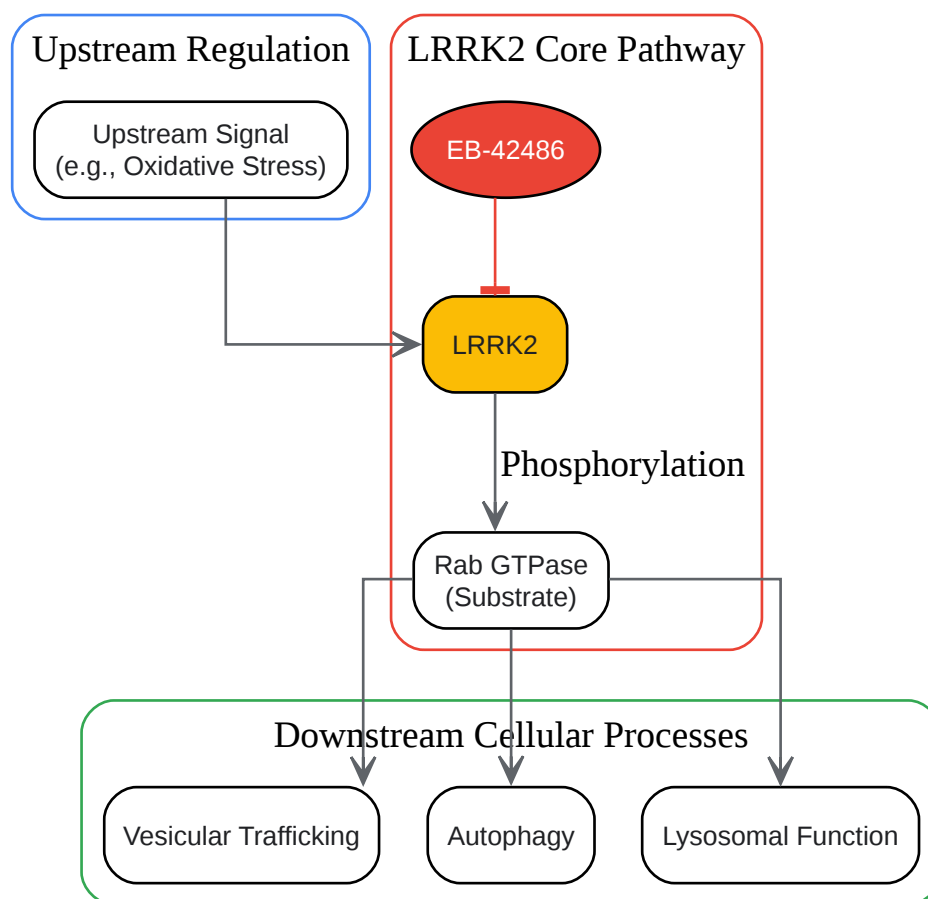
Upstream Regulation

Upstream Signal
(e.g., Oxidative Stress)

LRRK2 Core Pathway

EB-42486

LRRK2

Phosphorylation

Rab GTPase
(Substrate)

Downstream Cellular Processes

Vesicular Trafficking

Autophagy

Lysosomal Function